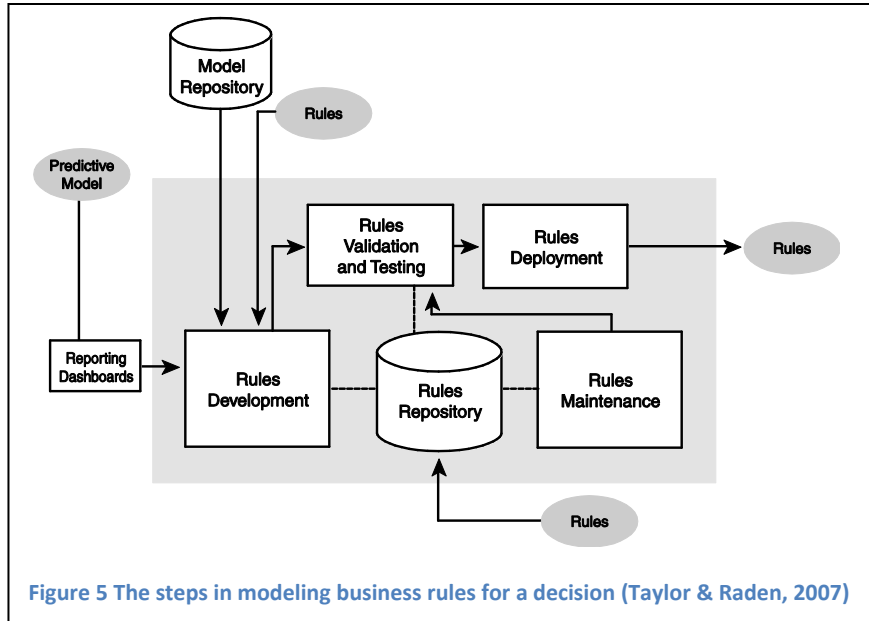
Model Repository

Rules

Predictive Model

Rules Validation and Testing

Rules Deployment

Rules

Reporting Dashboards

Rules Development

Rules Repository

Rules Maintenance

Rules

Figure 5 The steps in modeling business rules for a decision (Taylor & Raden, 2007)